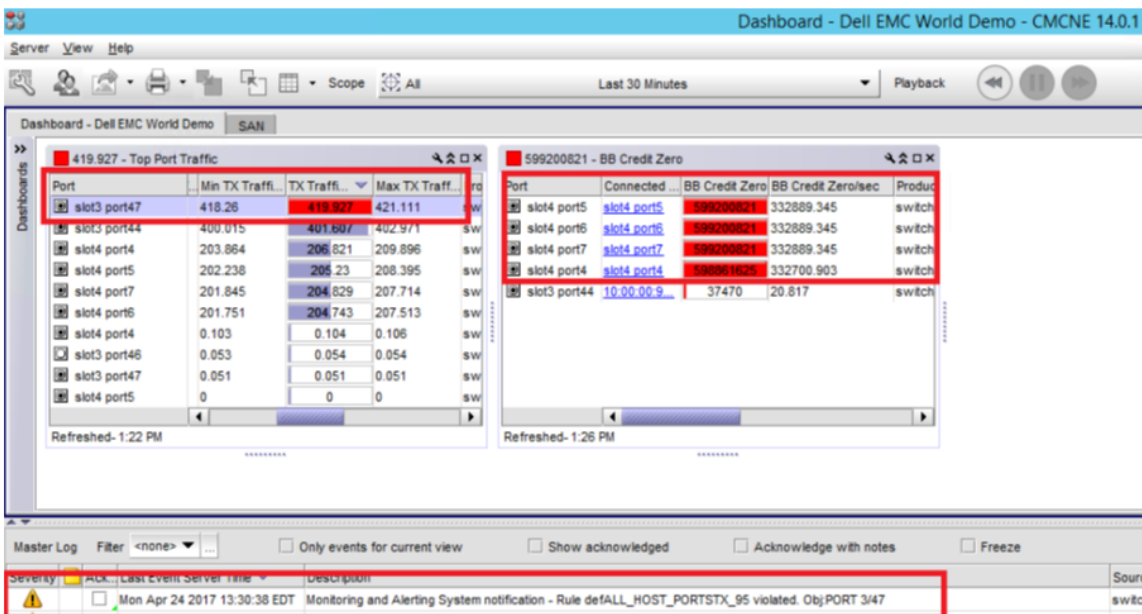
Dashboard - Dell EMC World Demo - CMCNE 14.0.1

Server View Help

Scope All

Last 30 Minutes

Playback

Dashboard - Dell EMC World Demo SAN

Dashboards

419.927 - Top Port Traffic

| Port | Min TX Traffi... | TX Traffi... | Max TX Traff... | Pro |
|---|---|---|---|---|
| slot3 port47 | 418.26 | 419.927 | 421.111 | sw |
| slot3 port44 | 400.015 | 401.607 | 402.971 | sw |
| slot4 port4 | 203.864 | 206.821 | 209.896 | sw |
| slot4 port5 | 202.238 | 205.23 | 208.395 | sw |
| slot4 port7 | 201.845 | 204.829 | 207.714 | sw |
| slot4 port6 | 201.751 | 204.743 | 207.513 | sw |
| slot4 port4 | 0.103 | 0.104 | 0.106 | sw |
| slot3 port46 | 0.053 | 0.054 | 0.054 | sw |
| slot3 port47 | 0.051 | 0.051 | 0.051 | sw |
| slot4 port5 | 0 | 0 | 0 | sw |

Refreshed- 1:22 PM

599200821 - BB Credit Zero

| Port | Connected ... | BB Credit Zero | BB Credit Zero/sec | Produc |
|---|---|---|---|---|
| slot4 port5 | slot4 port5 | 599200821 | 332889.345 | switch |
| slot4 port6 | slot4 port6 | 599200821 | 332889.345 | switch |
| slot4 port7 | slot4 port7 | 599200821 | 332889.345 | switch |
| slot4 port4 | slot4 port4 | 598861625 | 332700.903 | switch |
| slot3 port44 | 10:00:00:9... | 37470 | 20.817 | switch |

Refreshed- 1:26 PM

Master Log Filter <none> Only events for current view Show acknowledged Acknowledge with notes Freeze

| Severity | Ack... | Last Event Server Time | Description | Sourc |
|---|---|---|---|---|
| | | Mon Apr 24 2017 13:30:38 EDT | Monitoring and Alerting System notification - Rule defALL_HOST_PORTSTX_95 violated. Obj:PORT 3/47 | switc |